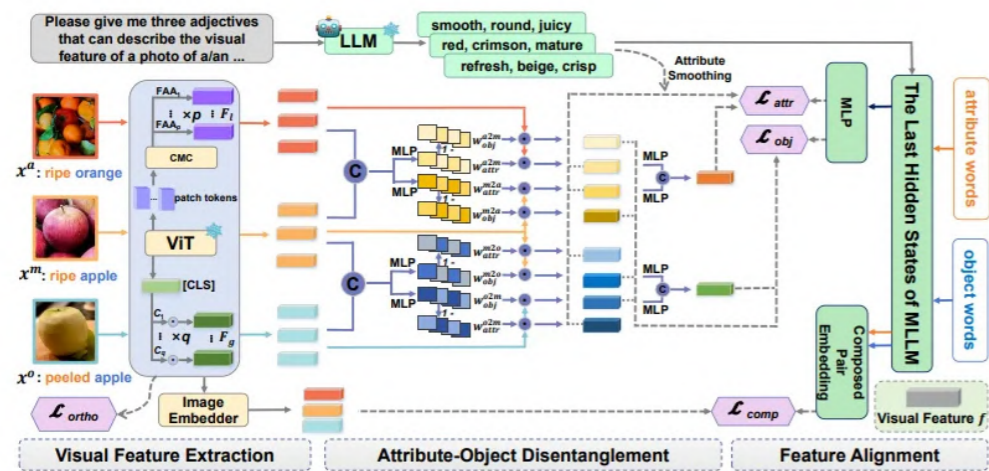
Please give me three adjectives that can describe the visual feature of a photo of a/an ...

LLM

smooth, round, juicy

red, crimson, mature

refresh, beige, crisp

Attribute Smoothing

$\mathcal{L}_{attr}$

$\mathcal{L}_{obj}$

MLP

The Last Hidden States of MLLM

attribute words

object words

$x^a$: ripe orange

$x^m$: ripe apple

$x^o$: peeled apple

$FAA_1$

$\times p$

$F_l$

$FAA_p$

CMC

patch tokens

ViT

[CLS]

$C_1$

$\times q$

$F_g$

$C_q$

C

C

MLP

MLP

MLP

MLP

$w^{a2m}_{obj}$

$1-$

$w^{a2m}_{attr}$

$w^{m2a}_{attr}$

$1-$

$w^{m2a}_{obj}$

$w^{m2o}_{attr}$

$1-$

$w^{m2o}_{obj}$

$w^{o2m}_{obj}$

$1-$

$w^{o2m}_{attr}$

MLP

C

MLP

MLP

C

MLP

Composed Pair Embedding

$\mathcal{L}_{ortho}$

Image Embedder

$\mathcal{L}_{comp}$

Visual Feature $f$

Visual Feature Extraction

Attribute-Object Disentanglement

Feature Alignment